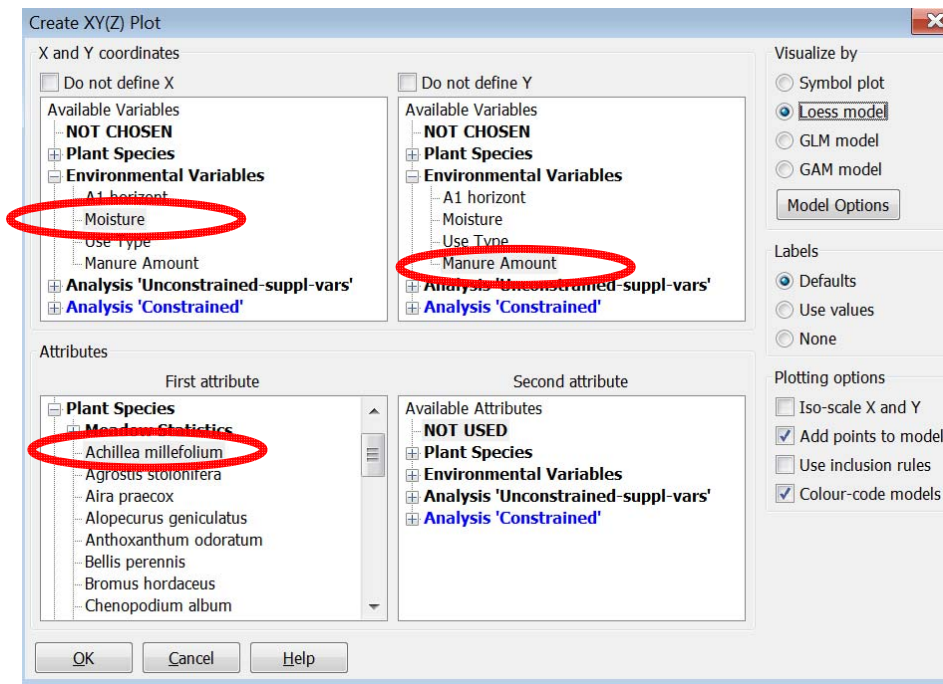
Create XY(Z) Plot

X and Y coordinates

Do not define X

Available Variables
NOT CHOSEN
Plant Species
Environmental Variables
A1 horizont
Moisture
Use Type
Manure Amount
Analysis 'Unconstrained-suppl-vars'
Analysis 'Constrained'

Do not define Y

Available Variables
NOT CHOSEN
Plant Species
Environmental Variables
A1 horizont
Moisture
Use Type
Manure Amount
Analysis 'Unconstrained-suppl-vars'
Analysis 'Constrained'

Visualize by
Symbol plot
Loess model
GLM model
GAM model
Model Options

Labels
Defaults
Use values
None

Plotting options
Iso-scale X and Y
Add points to model
Use inclusion rules
Colour-code models

Attributes

First attribute
Plant Species
Meadow Statistics
Achillea millefolium
Agrostis stolonifera
Aira praecox
Alopecurus geniculatus
Anthoxanthum odoratum
Bellis perennis
Bromus hordaceus
Chenopodium album

Second attribute
Available Attributes
NOT USED
Plant Species
Environmental Variables
Analysis 'Unconstrained-suppl-vars'
Analysis 'Constrained'

OK
Cancel
Help